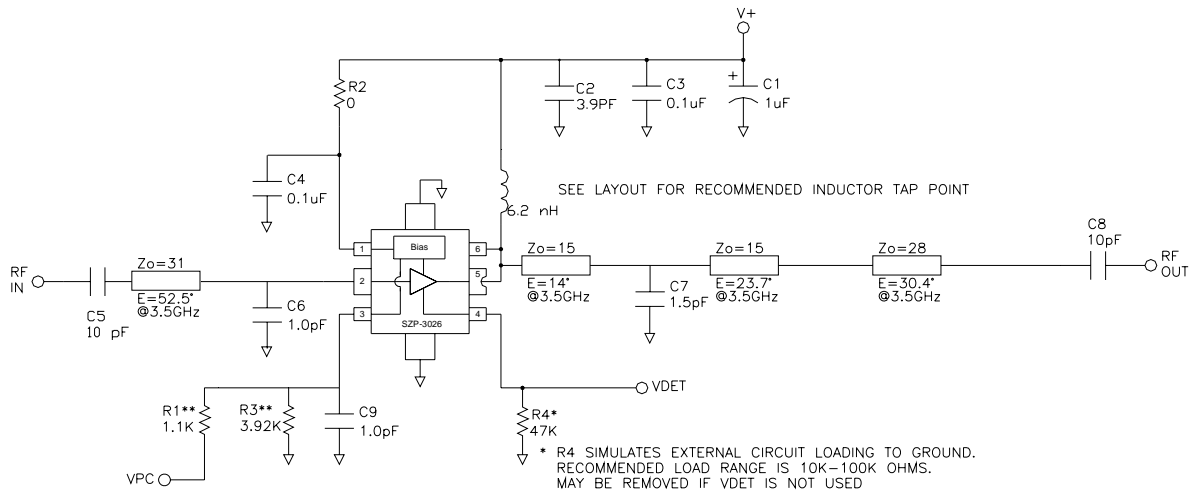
V+

R2
0

C2
3.9PF

C3
0.1uF

C1
1uF

C4
0.1uF

SEE LAYOUT FOR RECOMMENDED INDUCTOR TAP POINT

6.2 nH

Bias

1
6
2
5
3
4

SZP-3026

RF IN

C5
10 pF

Zo=31
E=52.5°
@3.5GHz

C6
1.0pF

Zo=15
E=14°
@3.5GHz

C7
1.5pF

Zo=15
E=23.7°
@3.5GHz

Zo=28
E=30.4°
@3.5GHz

C8
10pF

RF OUT

VDET

R1**
1.1K

R3**
3.92K

C9
1.0pF

R4*
47K

VPC

* R4 SIMULATES EXTERNAL CIRCUIT LOADING TO GROUND.
RECOMMENDED LOAD RANGE IS 10K–100K OHMS.
MAY BE REMOVED IF VDET IS NOT USED